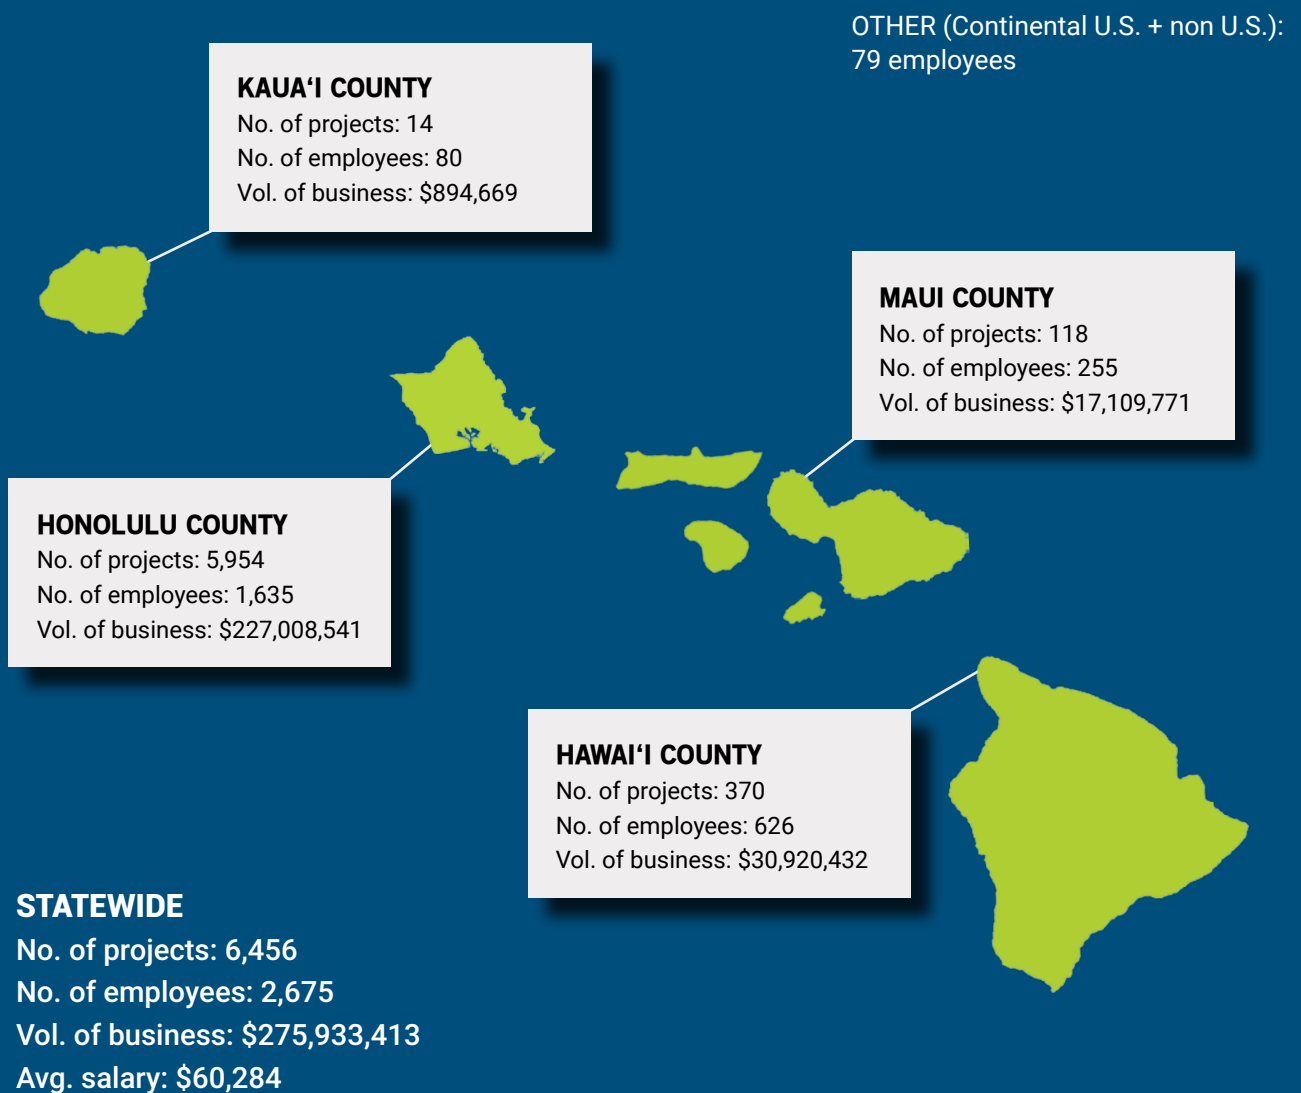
OTHER (Continental U.S. + non U.S.): 79 employees

KAUAʻI COUNTY
No. of projects: 14
No. of employees: 80
Vol. of business: $894,669

MAUI COUNTY
No. of projects: 118
No. of employees: 255
Vol. of business: $17,109,771

HONOLULU COUNTY
No. of projects: 5,954
No. of employees: 1,635
Vol. of business: $227,008,541

HAWAIʻI COUNTY
No. of projects: 370
No. of employees: 626
Vol. of business: $30,920,432

STATEWIDE
No. of projects: 6,456
No. of employees: 2,675
Vol. of business: $275,933,413
Avg. salary: $60,284